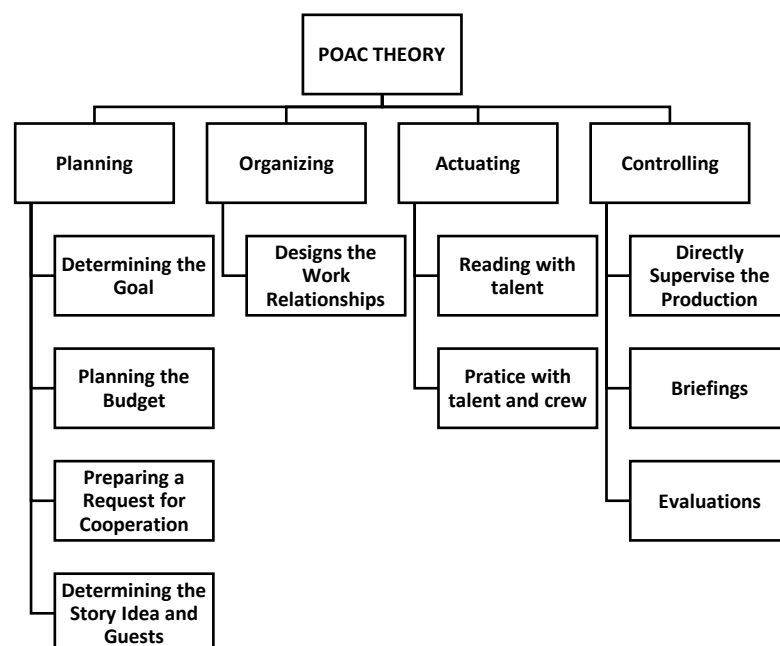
POAC THEORY

Planning

Determining the Goal

Planning the Budget

Preparing a Request for Cooperation

Determining the Story Idea and Guests

Organizing

Designs the Work Relationships

Actuating

Reading with talent

Pratice with talent and crew

Controlling

Directly Supervise the Production

Briefings

Evaluations